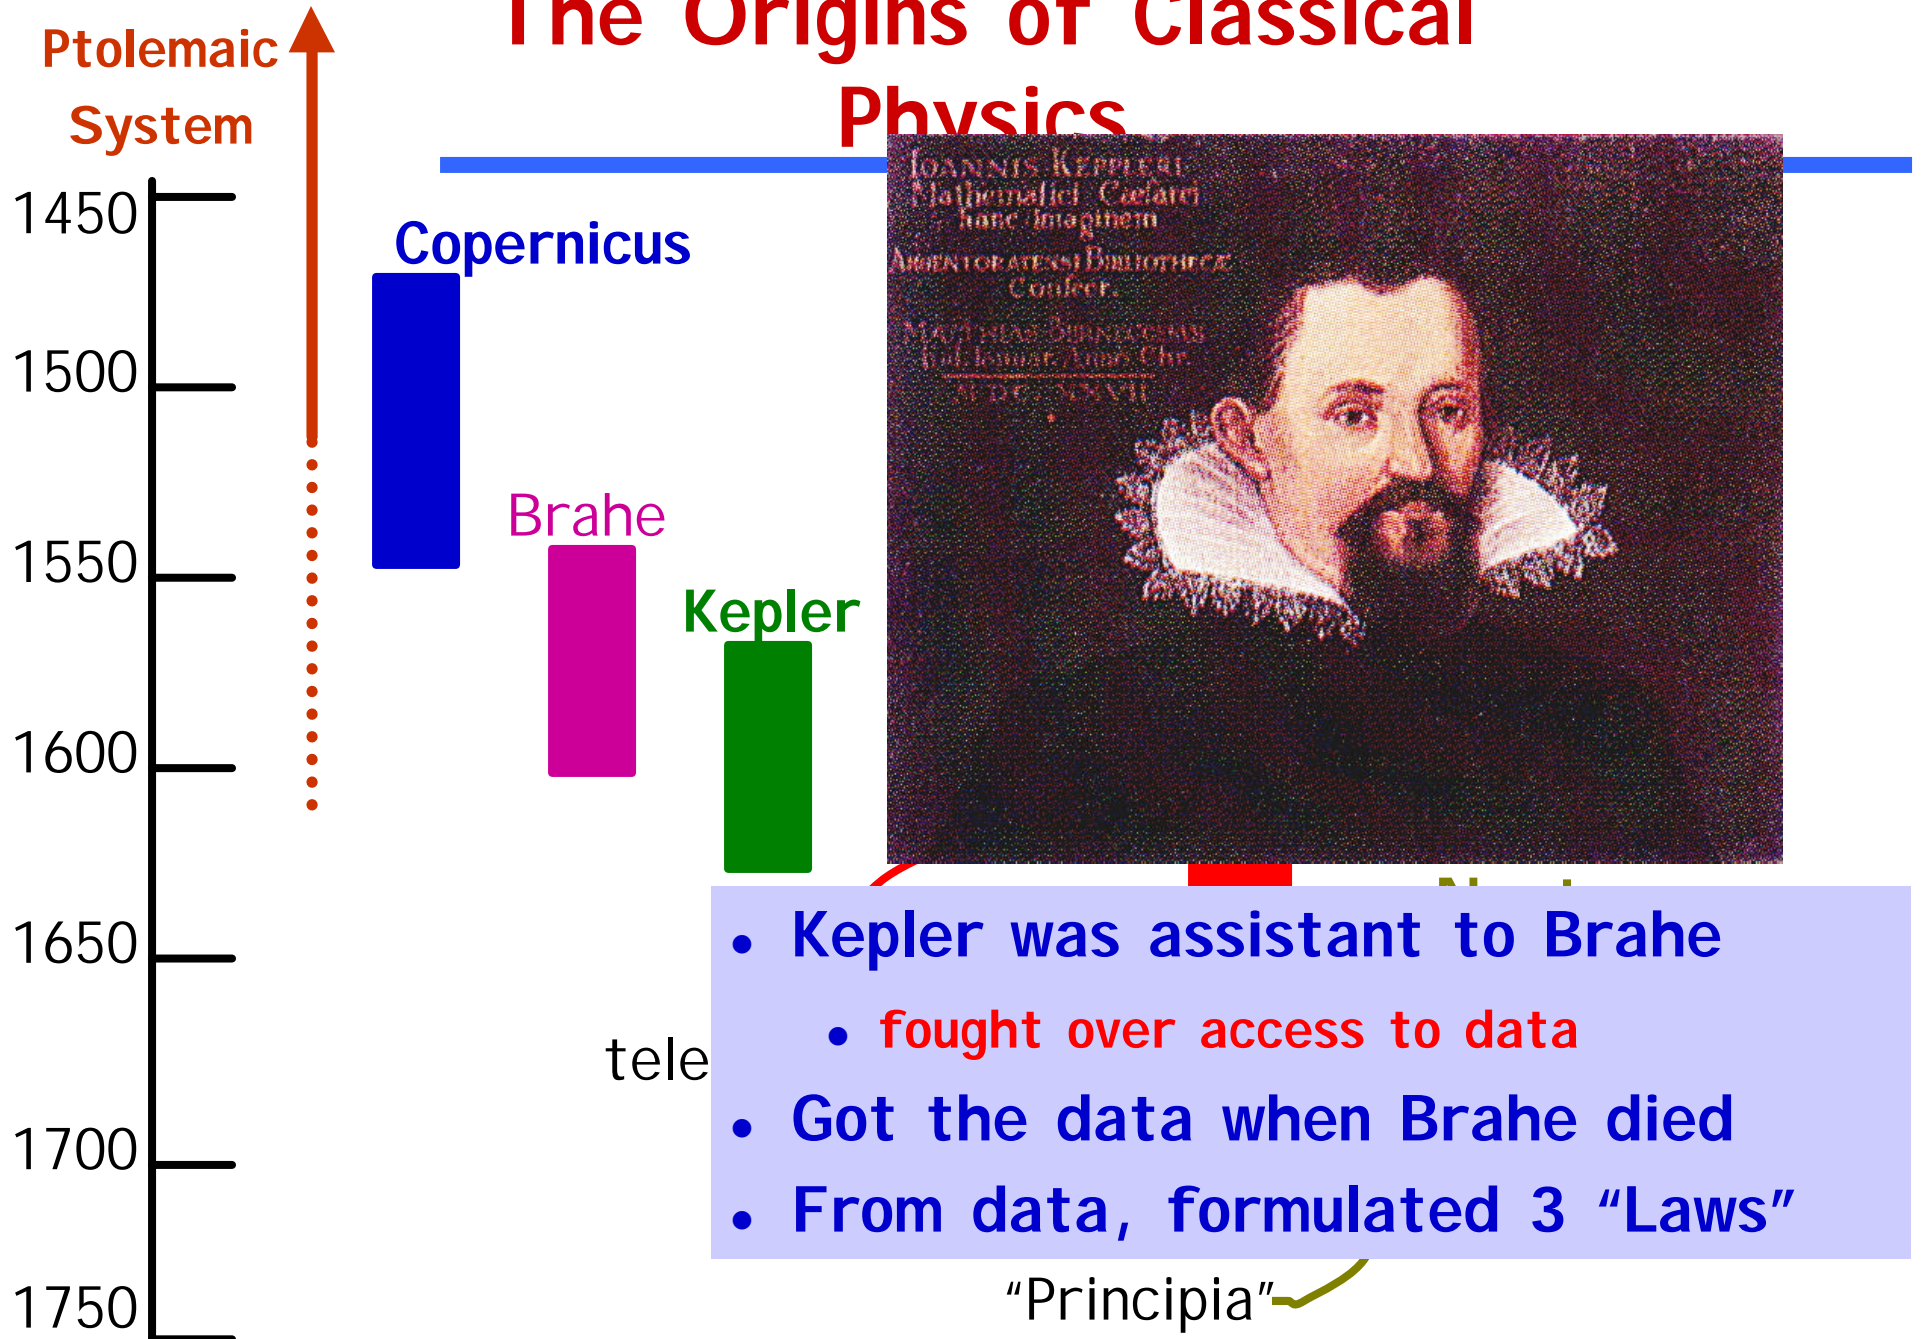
The Origins of Classical Physics

Ptolemaic System

1450
1500
1550
1600
1650
1700
1750

Copernicus
Brahe
Kepler

IOANNIS KEPPLERI Mathematici Caesarei hanc Imaginem ARGENTORATENSI BIBLIOTHECAE Confecr. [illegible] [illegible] M DC XXVII

tele

• Kepler was assistant to Brahe
• fought over access to data
• Got the data when Brahe died
• From data, formulated 3 “Laws”

“Principia”